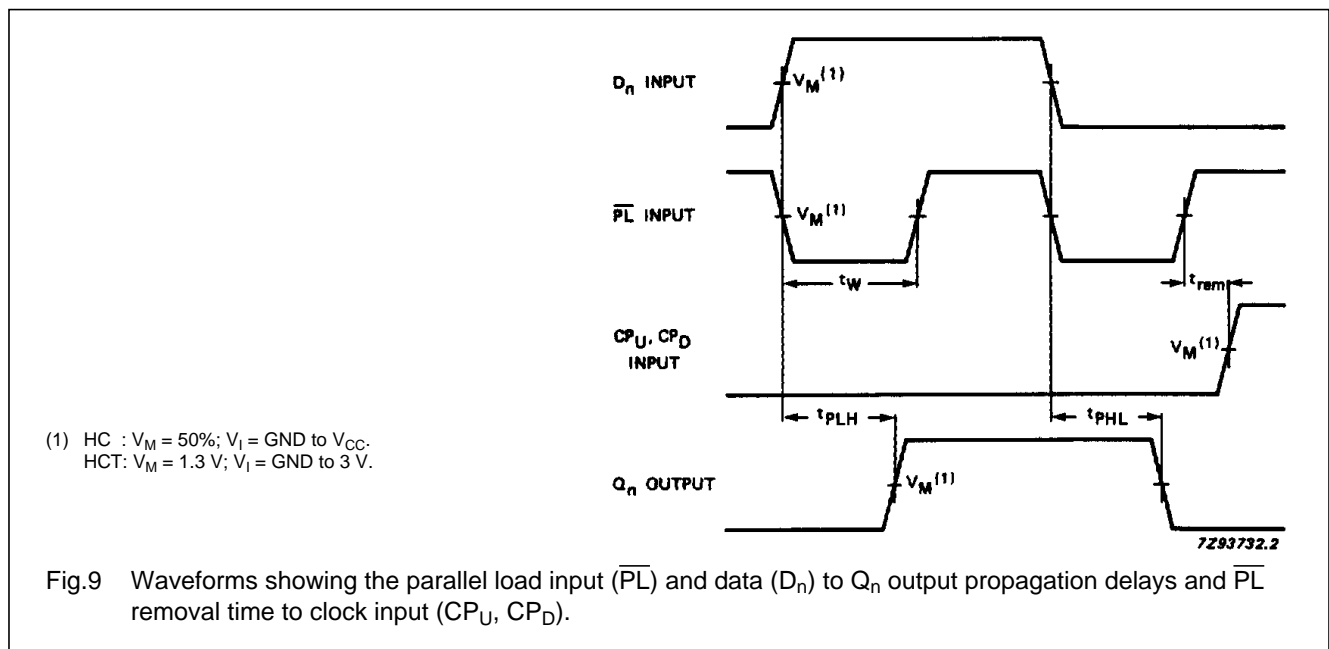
$D_n$ INPUT

$V_M^{(1)}$

$\overline{PL}$ INPUT

$V_M^{(1)}$

$t_W$

$t_{rem}$

$CP_U$, $CP_D$ INPUT

$V_M^{(1)}$

$t_{PLH}$

$t_{PHL}$

(1) HC : $V_M$ = 50%; $V_I$ = GND to $V_{CC}$.
HCT: $V_M$ = 1.3 V; $V_I$ = GND to 3 V.

$Q_n$ OUTPUT

$V_M^{(1)}$

7Z93732.2

Fig.9 Waveforms showing the parallel load input ($\overline{PL}$) and data ($D_n$) to $Q_n$ output propagation delays and $\overline{PL}$ removal time to clock input ($CP_U$, $CP_D$).